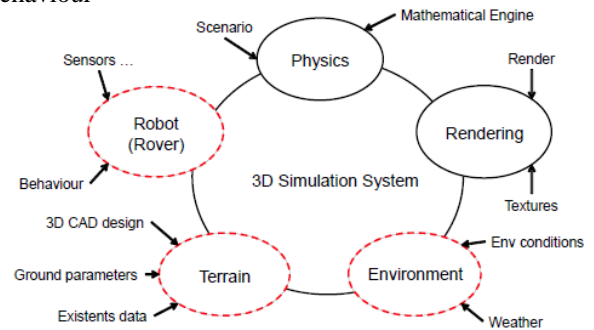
behaviour

Scenario
Mathematical Engine
Physics
Sensors ...
Render
Robot (Rover)
Rendering
3D Simulation System
Behaviour
Textures
3D CAD design
Env conditions
Ground parameters
Terrain
Environment
Existents data
Weather